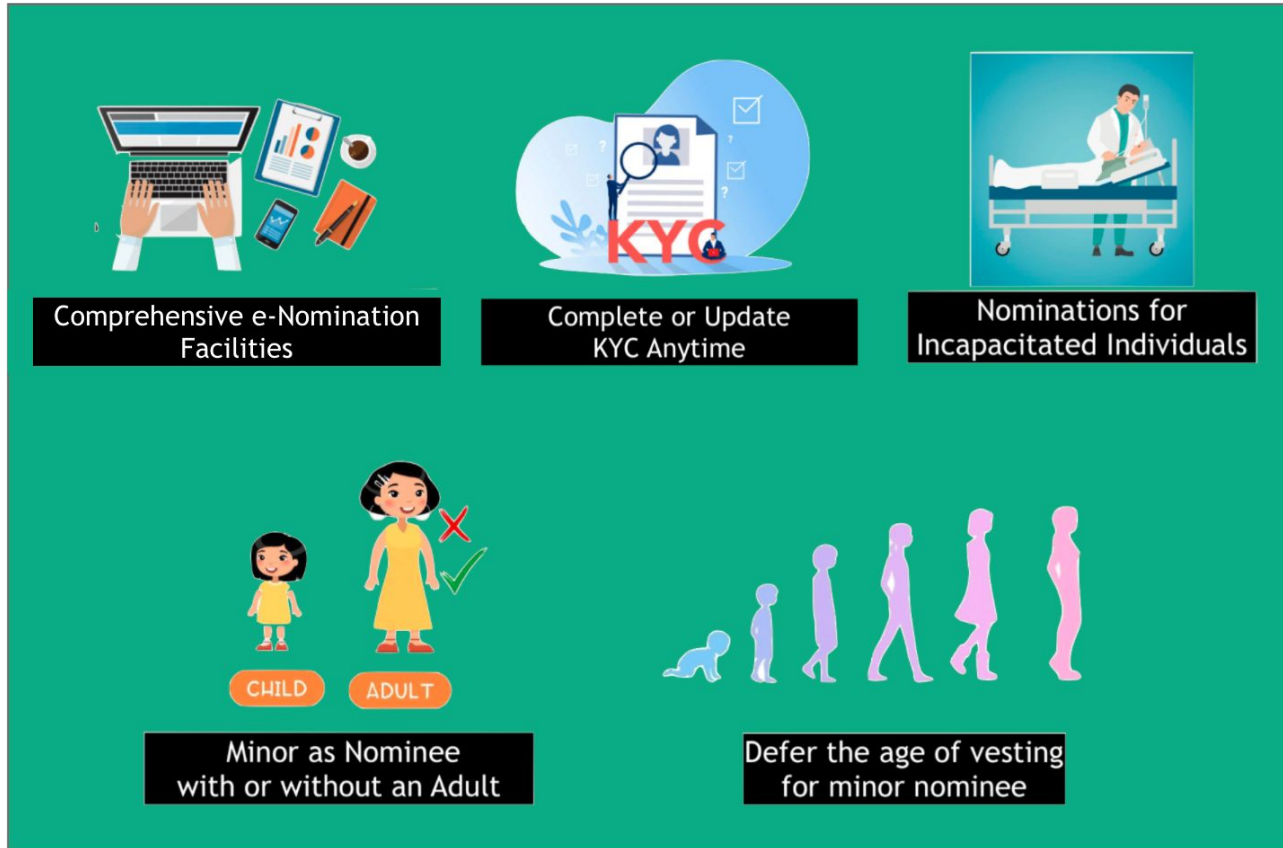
KYC

Comprehensive e-Nomination Facilities

Complete or Update KYC Anytime

Nominations for Incapacitated Individuals

CHILD

ADULT

Minor as Nominee with or without an Adult

Defer the age of vesting for minor nominee